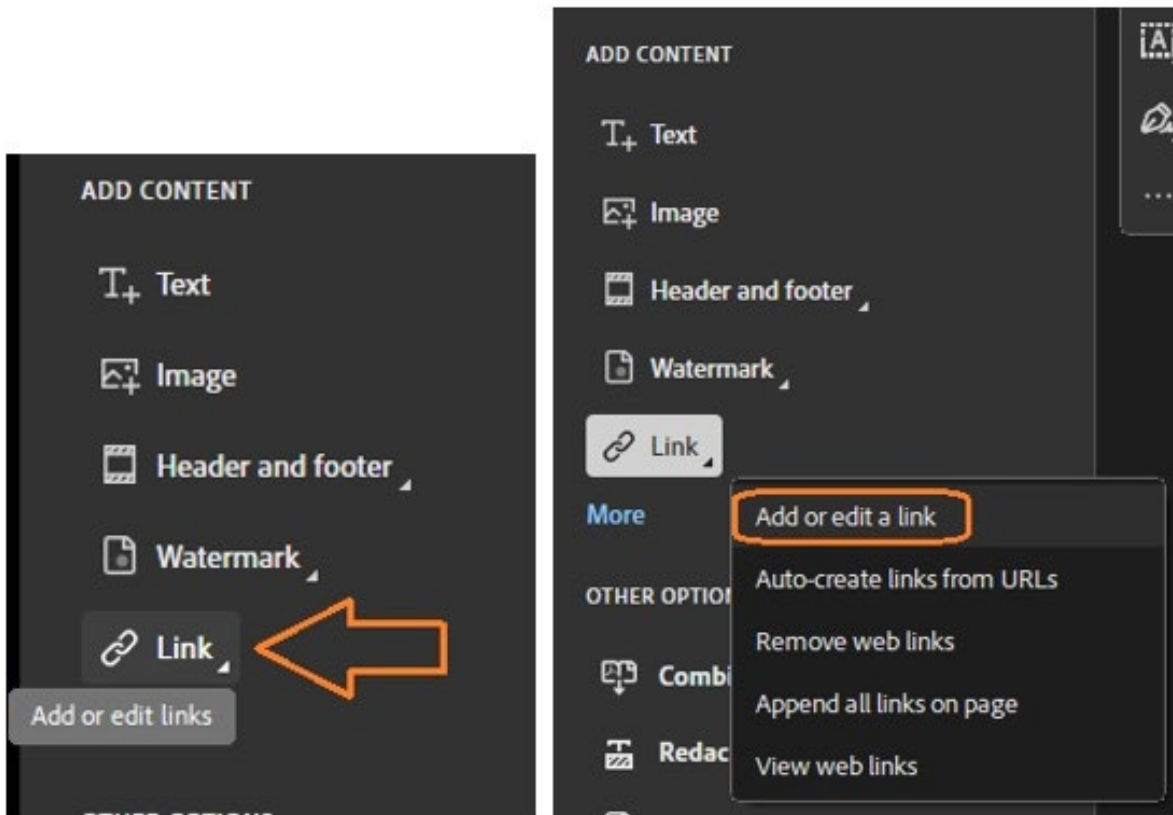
ADD CONTENT

Text

Image

Header and footer

Watermark

Link

Add or edit links

OTHER OPTIONS

ADD CONTENT

Text

Image

Header and footer

Watermark

Link

More

Add or edit a link

Auto-create links from URLs

Remove web links

Append all links on page

View web links

OTHER OPTION

Combi

Redac